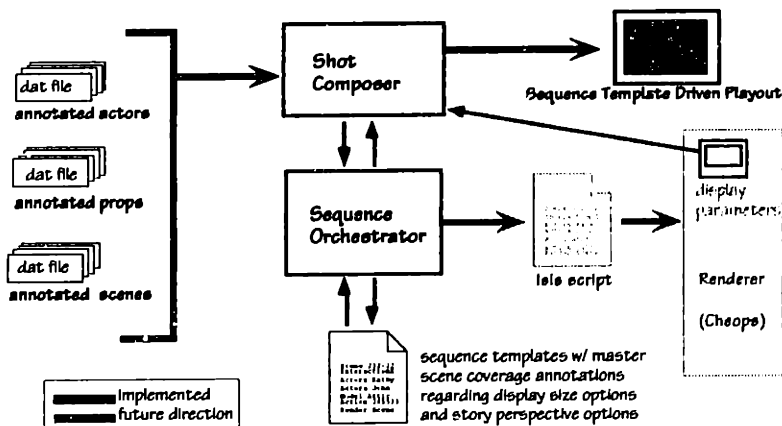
dat file
annotated actors

dat file
annotated props

dat file
annotated scenes

Shot Composer

Sequence Template Driven Playout

Sequence Orchestrator

Isis script

display parameters

Renderer

(Cheops)

sequence templates w/ master scene coverage annotations regarding display size options and story perspective options

implemented
future direction